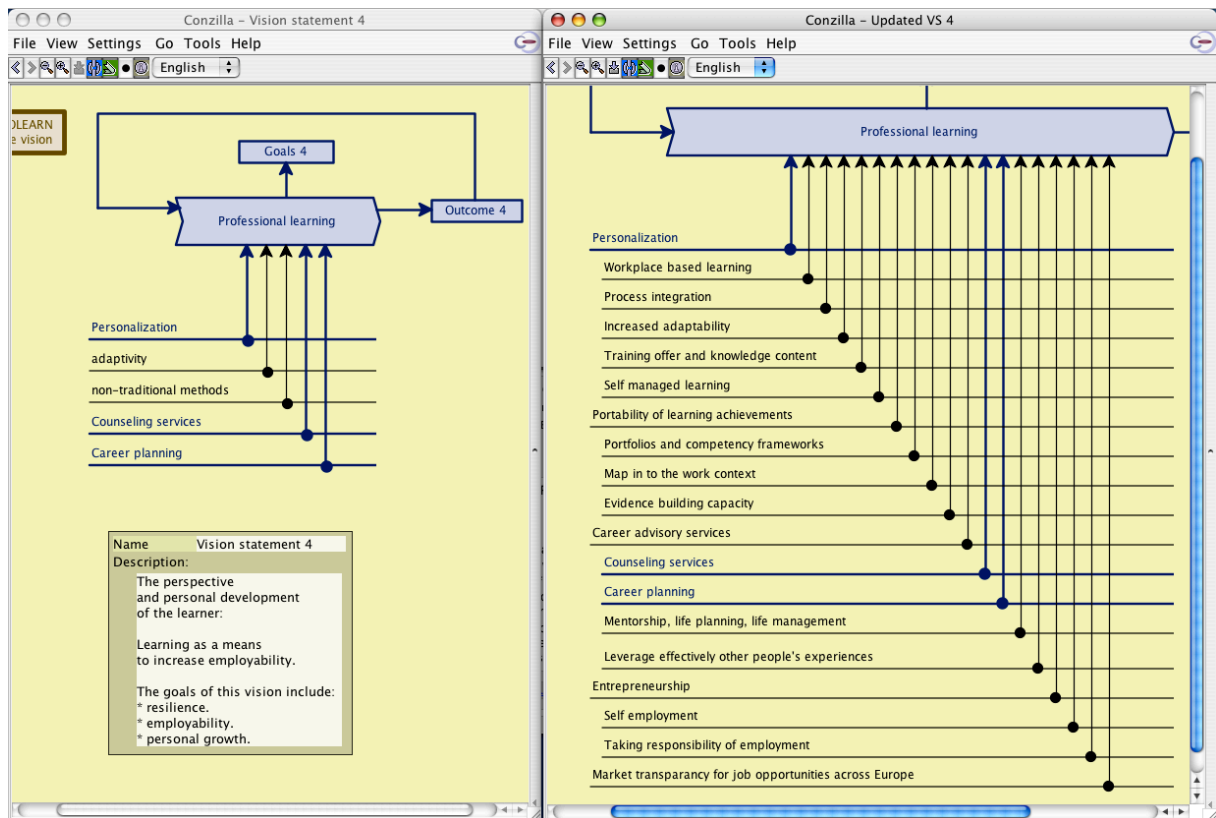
Conzilla - Vision statement 4

File View Settings Go Tools Help

English

OLEARN
e vision

Goals 4

Professional learning

Outcome 4

Personalization

adaptivity

non-traditional methods

Counseling services

Career planning

| Name | Vision statement 4 |
|---|---|
| Description: | |

The perspective
and personal development
of the learner:

Learning as a means
to increase employability.

The goals of this vision include:
* resilience.
* employability.
* personal growth.

Conzilla - Updated VS 4

File View Settings Go Tools Help

English

Professional learning

Personalization

Workplace based learning

Process integration

Increased adaptability

Training offer and knowledge content

Self managed learning

Portability of learning achievements

Portfolios and competency frameworks

Map in to the work context

Evidence building capacity

Career advisory services

Counseling services

Career planning

Mentorship, life planning, life management

Leverage effectively other people's experiences

Entrepreneurship

Self employment

Taking responsibility of employment

Market transparancy for job opportunities across Europe